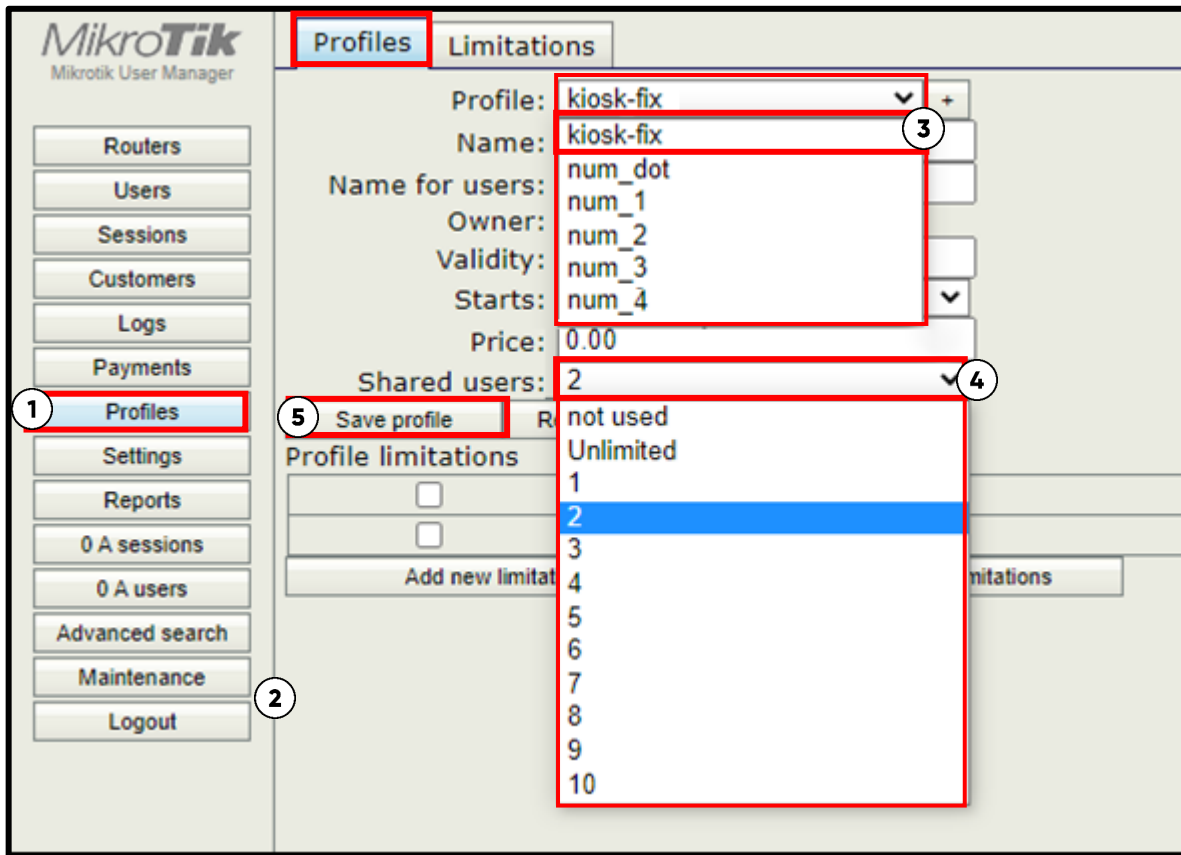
MikroTik
Mikrotik User Manager

Routers
Users
Sessions
Customers
Logs
Payments
1 Profiles
Settings
Reports
0 A sessions
0 A users
Advanced search
Maintenance
Logout
2

Profiles Limitations

Profile: kiosk-fix +
Name: kiosk-fix 3
num_dot
num_1
num_2
num_3
num_4
Name for users:
Owner:
Validity:
Starts:
Price: 0.00
Shared users: 2 4
not used
Unlimited
1
2
3
4
5
6
7
8
9
10
5 Save profile R
Profile limitations
Add new limitat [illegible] imitations